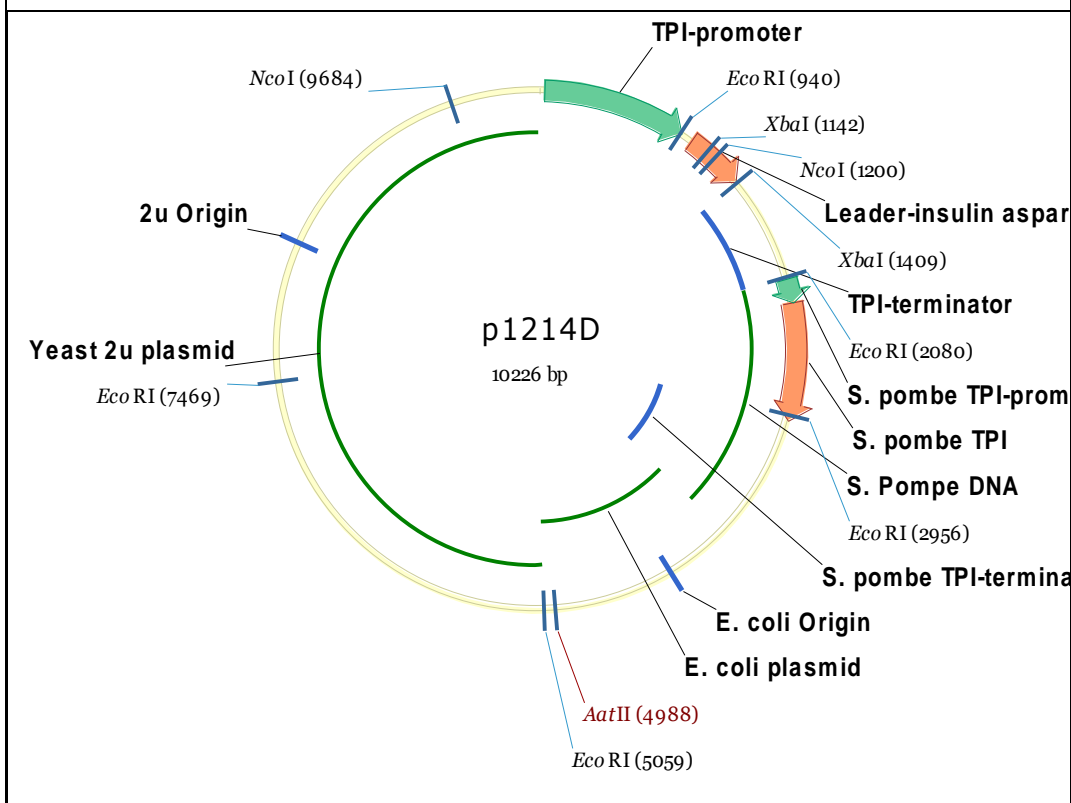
TPI-promoter

NcoI (9684)

EcoRI (940)

XbaI (1142)

NcoI (1200)

Leader-insulin aspar

2u Origin

XbaI (1409)

TPI-terminator

p1214D

10226 bp

Yeast 2u plasmid

EcoRI (2080)

EcoRI (7469)

S. pombe TPI-prom

S. pombe TPI

S. Pompe DNA

EcoRI (2956)

S. pombe TPI-termina

E. coli Origin

E. coli plasmid

AatII (4988)

EcoRI (5059)